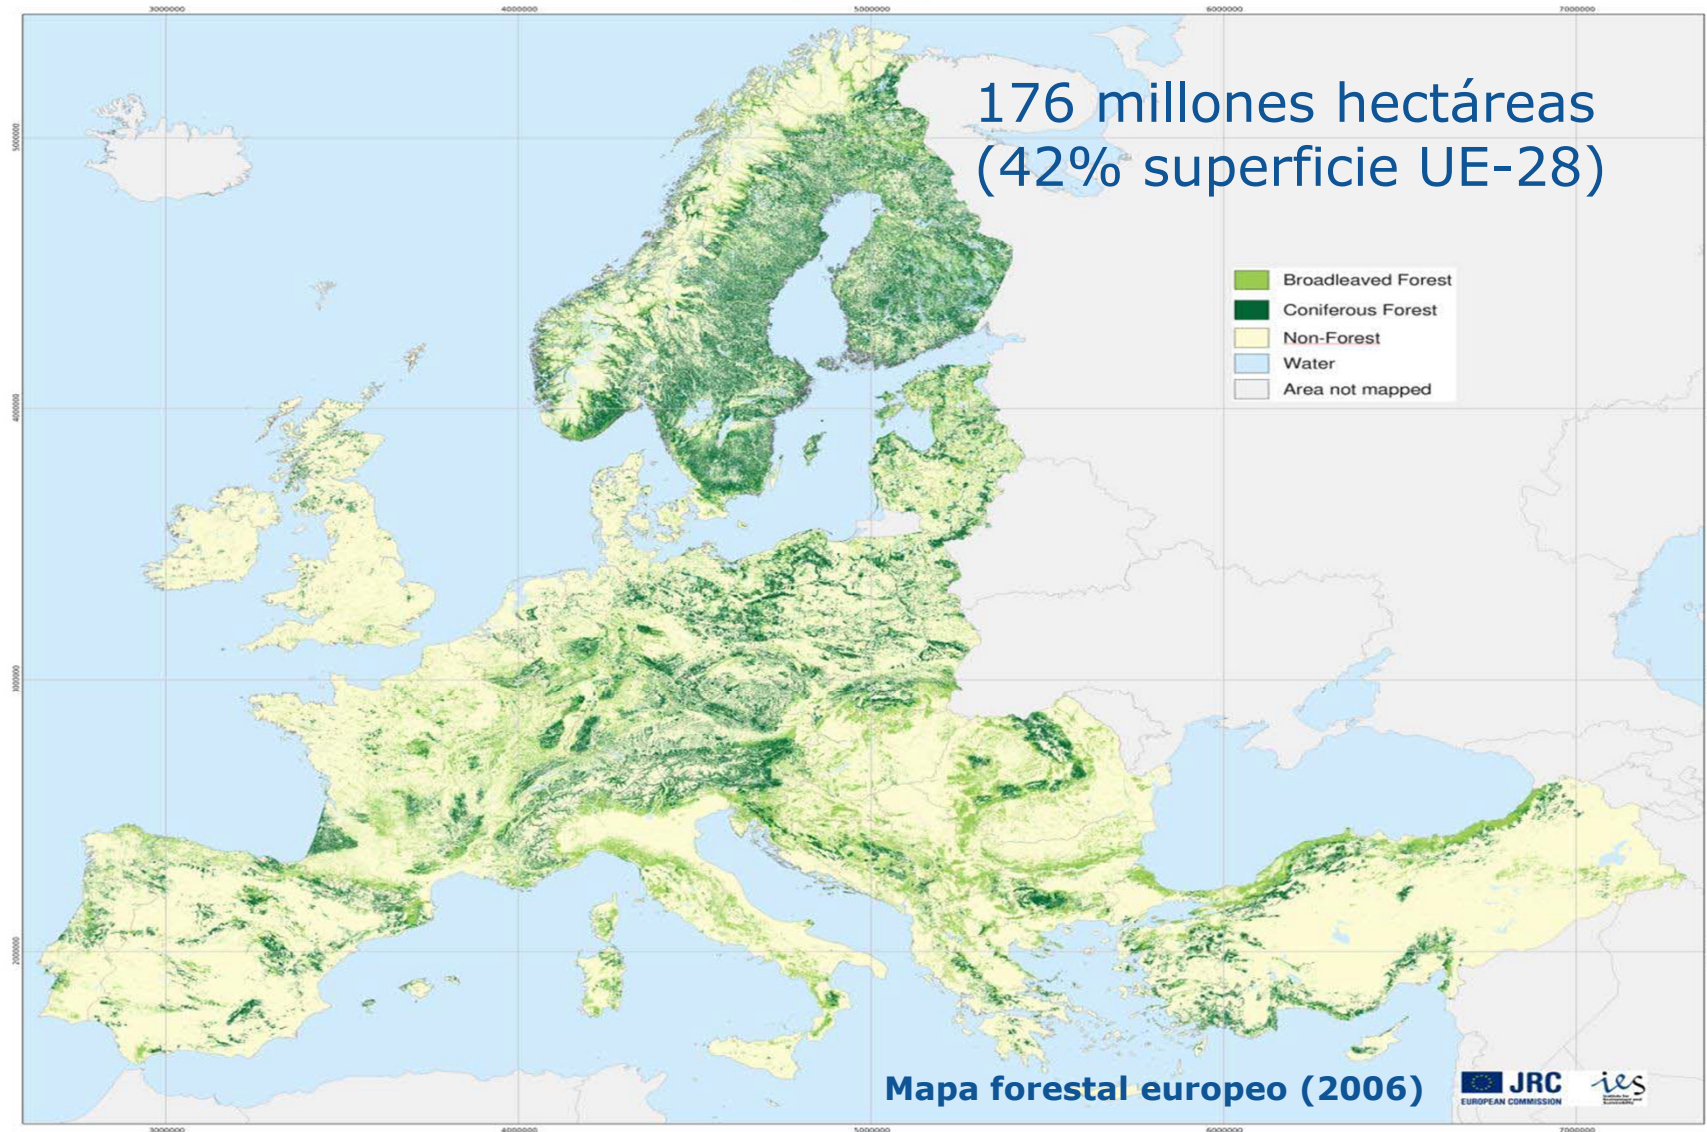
3000000 4000000 5000000 6000000 7000000

5000000

4000000

3000000

2000000

176 millones hectáreas (42% superficie UE-28)

Broadleaved Forest
Coniferous Forest
Non-Forest
Water
Area not mapped

Mapa forestal europeo (2006)

JRC
EUROPEAN COMMISSION

ies

3000000 4000000 5000000 6000000 7000000